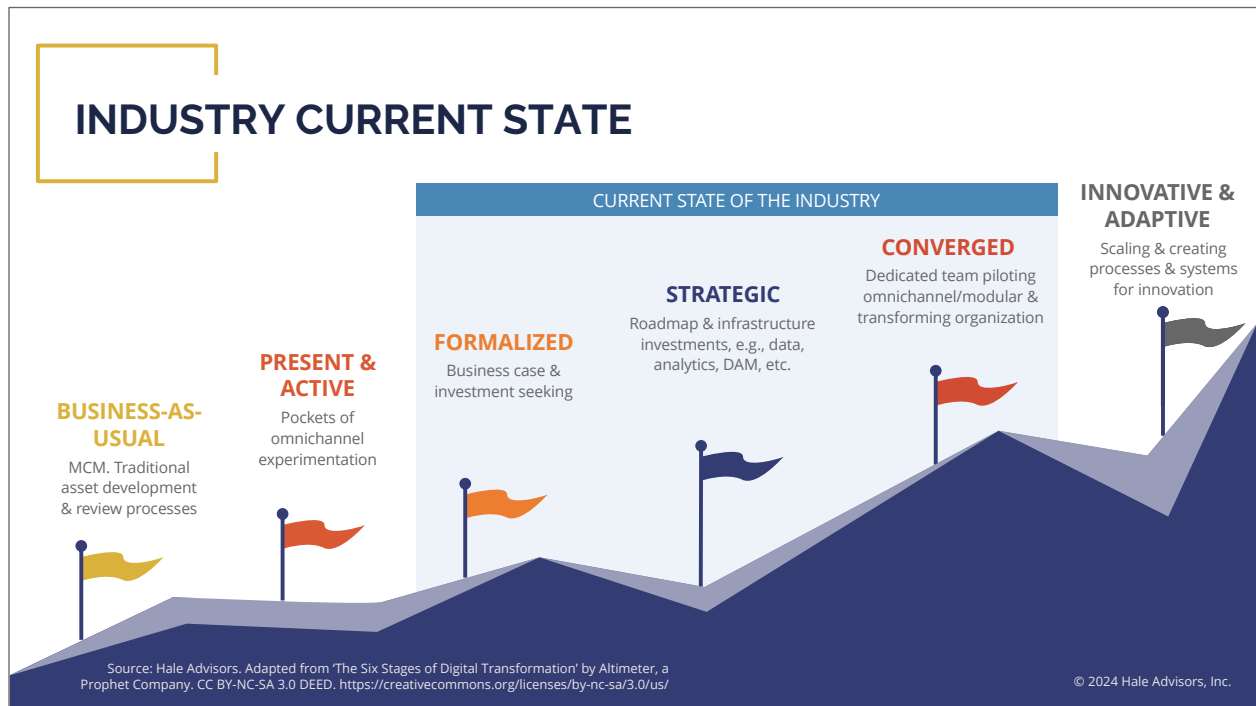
INDUSTRY CURRENT STATE

CURRENT STATE OF THE INDUSTRY

BUSINESS-AS-USUAL
MCM. Traditional asset development & review processes

PRESENT & ACTIVE
Pockets of omnichannel experimentation

FORMALIZED
Business case & investment seeking

STRATEGIC
Roadmap & infrastructure investments, e.g., data, analytics, DAM, etc.

CONVERGED
Dedicated team piloting omnichannel/modular & transforming organization

INNOVATIVE & ADAPTIVE
Scaling & creating processes & systems for innovation

Source: Hale Advisors. Adapted from 'The Six Stages of Digital Transformation' by Altimeter, a Prophet Company. CC BY-NC-SA 3.0 DEED. https://creativecommons.org/licenses/by-nc-sa/3.0/us/

© 2024 Hale Advisors, Inc.